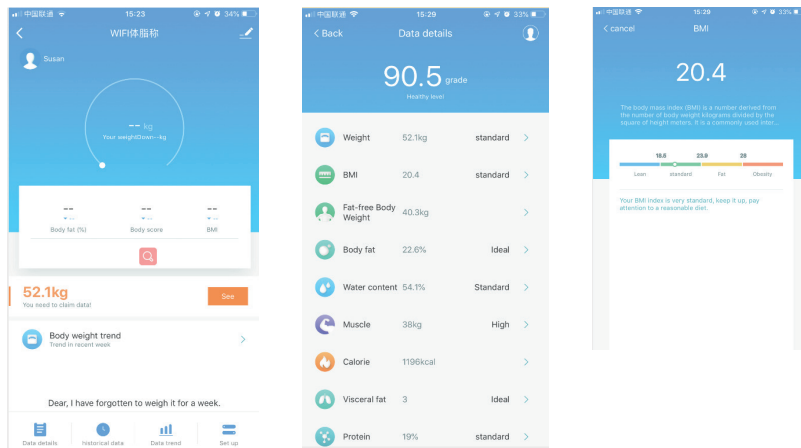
中国联通 15:23 34%

WIFI体脂称

Susan

-- kg
Your weight:Down--kg

--
Body fat (%)

--
Body score

--
BMI

52.1kg
You need to claim data!

See

Body weight trend
Trend in recent week

Dear, I have forgotten to weigh it for a week.

Date details

historical data

Date trend

Set up

中国联通 15:29 33%

Back

Data details

90.5 grade
Healthy level

| | | | |
|---|---|---|---|
| Weight | 52.1kg | standard | > |
| BMI | 20.4 | standard | > |
| Fat-free Body Weight | 40.3kg | | > |
| Body fat | 22.6% | Ideal | > |
| Water content | 54.1% | Standard | > |
| Muscle | 38kg | High | > |
| Calorie | 1196kcal | | > |
| Visceral fat | 3 | Ideal | > |
| Protein | 19% | standard | > |

中国联通 15:29 33%

cancel

BMI

20.4

The body mass index (BMI) is a number derived from the number of body weight kilograms divided by the square of height meters. It is a commonly used inter...

18.5 23.9 28

Lean standard Fat Obesity

Your BMI index is very standard, keep it up, pay attention to a reasonable diet.